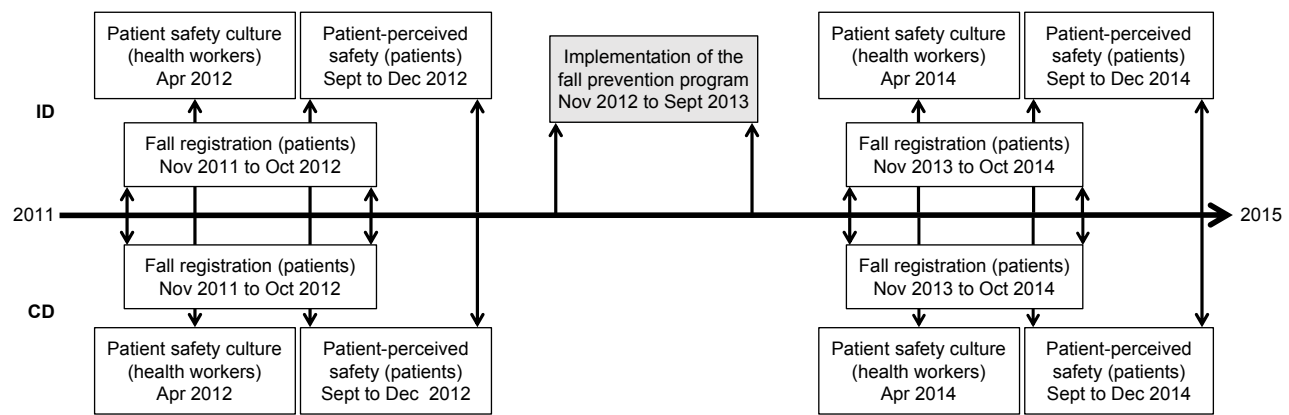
Patient safety culture (health workers) Apr 2012

Patient-perceived safety (patients) Sept to Dec 2012

Implementation of the fall prevention program Nov 2012 to Sept 2013

Patient safety culture (health workers) Apr 2014

Patient-perceived safety (patients) Sept to Dec 2014

ID

Fall registration (patients) Nov 2011 to Oct 2012

Fall registration (patients) Nov 2013 to Oct 2014

2011

2015

Fall registration (patients) Nov 2011 to Oct 2012

Fall registration (patients) Nov 2013 to Oct 2014

CD

Patient safety culture (health workers) Apr 2012

Patient-perceived safety (patients) Sept to Dec 2012

Patient safety culture (health workers) Apr 2014

Patient-perceived safety (patients) Sept to Dec 2014